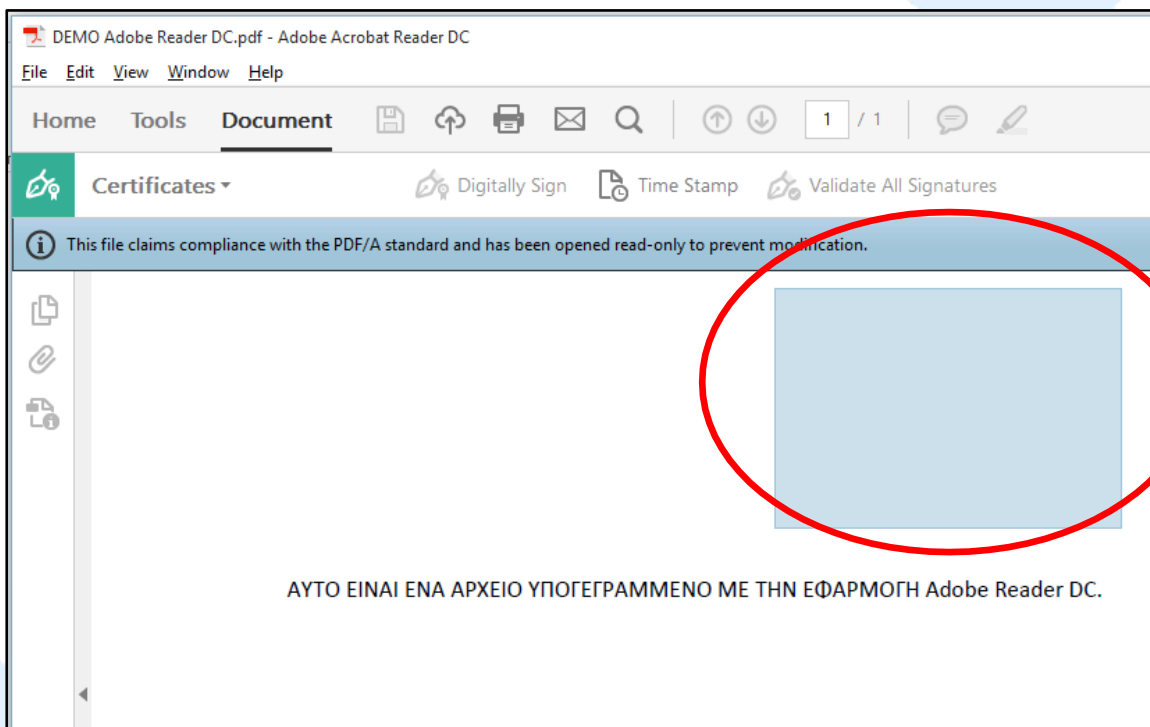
DEMO Adobe Reader DC.pdf - Adobe Acrobat Reader DC

File Edit View Window Help

Home Tools Document

1 / 1

Certificates

Digitally Sign Time Stamp Validate All Signatures

This file claims compliance with the PDF/A standard and has been opened read-only to prevent modification.

ΑΥΤΟ ΕΙΝΑΙ ΕΝΑ ΑΡΧΕΙΟ ΥΠΟΓΕΓΡΑΜΜΕΝΟ ΜΕ ΤΗΝ ΕΦΑΡΜΟΓΗ Adobe Reader DC.